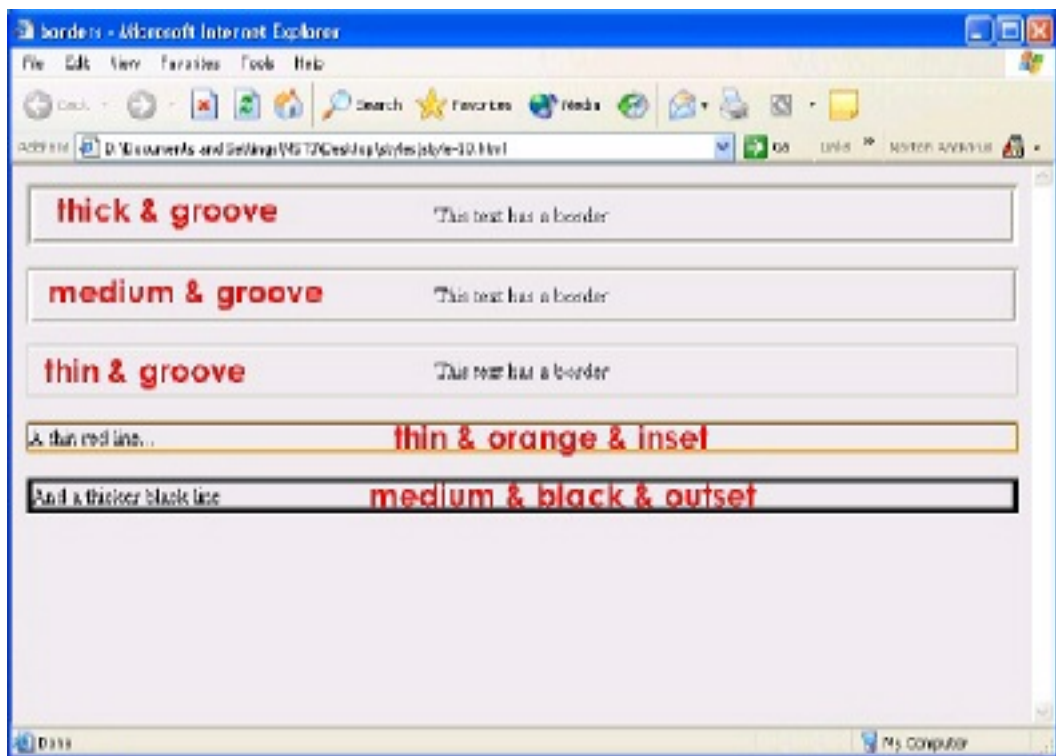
borders - Microsoft Internet Explorer

File Edit View Favorites Tools Help

Back Search Favorites Media

Address D:\Documents and Settings\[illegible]\Desktop\styles\style-10.html Go Links Norton AntiVirus

thick & groove This text has a border

medium & groove This text has a border

thin & groove This text has a border

A thin red line... thin & orange & inset

And a thicker black line medium & black & outset

Done My Computer